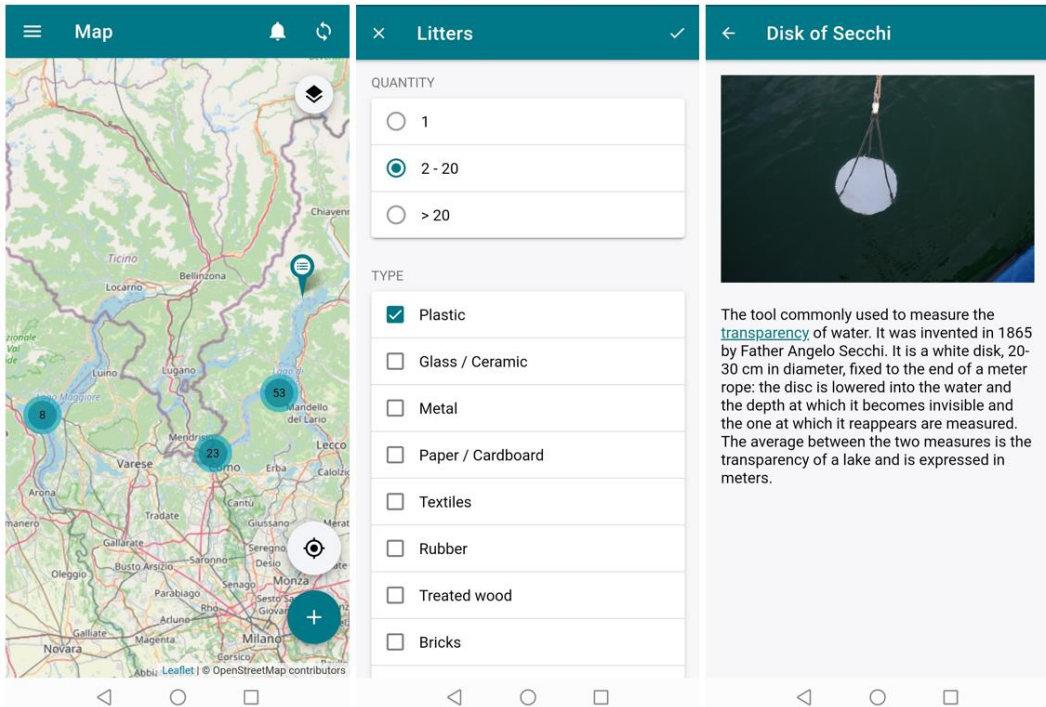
Map

Ticino
Bellinzona
Locarno
Chiavenna
Lago di Como
Luino
Lugano
Lago Maggiore
8
53
Mandello del Lario
Lecco
Mendrisio
23
Varese
Como
Erba
Arona
Tradate
Cantù
Giussano
Merate
Gallarate
Seregno
Desio
Busto Arsizio
Saronno
Oleggio
Senago
Monza
Parabiago
Rho
Sesto San Giovanni
Arluno
Galliate
Magenta
Milano
Novara
Abbiategrasso
Corsico
Leaflet | © OpenStreetMap contributors

Litters

QUANTITY
1
2 - 20
> 20

TYPE
Plastic
Glass / Ceramic
Metal
Paper / Cardboard
Textiles
Rubber
Treated wood
Bricks

Disk of Secchi

The tool commonly used to measure the transparency of water. It was invented in 1865 by Father Angelo Secchi. It is a white disk, 20-30 cm in diameter, fixed to the end of a meter rope: the disc is lowered into the water and the depth at which it becomes invisible and the one at which it reappears are measured. The average between the two measures is the transparency of a lake and is expressed in meters.